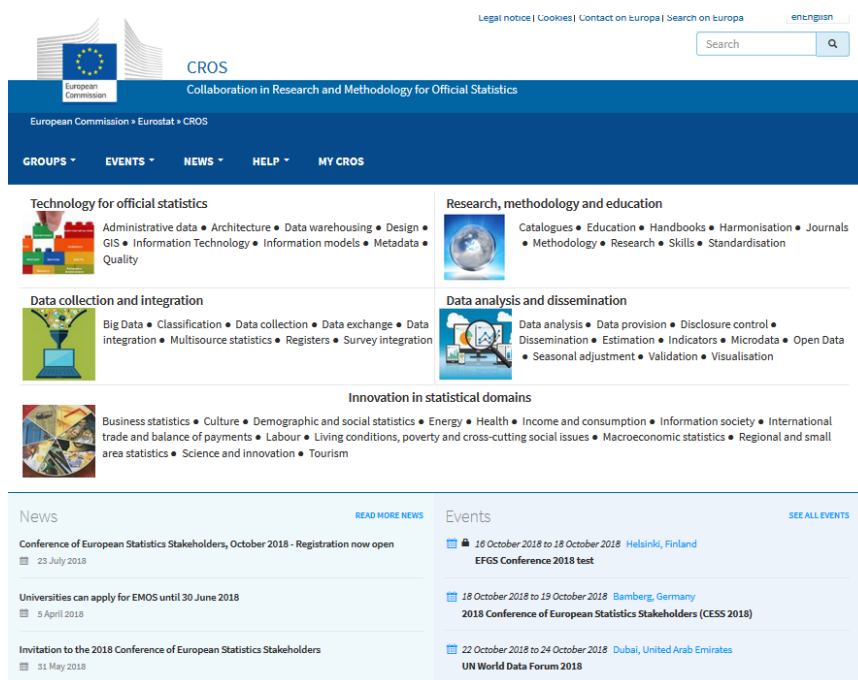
Legal notice | Cookies | Contact on Europa | Search on Europa

enEnglish

Search

European Commission

CROS

Collaboration in Research and Methodology for Official Statistics

European Commission » Eurostat » CROS

GROUPS ▾ EVENTS ▾ NEWS ▾ HELP ▾ MY CROS

Technology for official statistics

Administrative data • Architecture • Data warehousing • Design • GIS • Information Technology • Information models • Metadata • Quality

Research, methodology and education

Catalogues • Education • Handbooks • Harmonisation • Journals • Methodology • Research • Skills • Standardisation

Data collection and integration

Big Data • Classification • Data collection • Data exchange • Data integration • Multisource statistics • Registers • Survey integration

Data analysis and dissemination

Data analysis • Data provision • Disclosure control • Dissemination • Estimation • Indicators • Microdata • Open Data • Seasonal adjustment • Validation • Visualisation

Innovation in statistical domains

Business statistics • Culture • Demographic and social statistics • Energy • Health • Income and consumption • Information society • International trade and balance of payments • Labour • Living conditions, poverty and cross-cutting social issues • Macroeconomic statistics • Regional and small area statistics • Science and innovation • Tourism

News

READ MORE NEWS

Conference of European Statistics Stakeholders, October 2018 - Registration now open

23 July 2018

Universities can apply for EMOS until 30 June 2018

5 April 2018

Invitation to the 2018 Conference of European Statistics Stakeholders

31 May 2018

Events

SEE ALL EVENTS

16 October 2018 to 18 October 2018 Helsinki, Finland

EFGS Conference 2018 test

18 October 2018 to 19 October 2018 Bamberg, Germany

2018 Conference of European Statistics Stakeholders (CESS 2018)

22 October 2018 to 24 October 2018 Dubai, United Arab Emirates

UN World Data Forum 2018